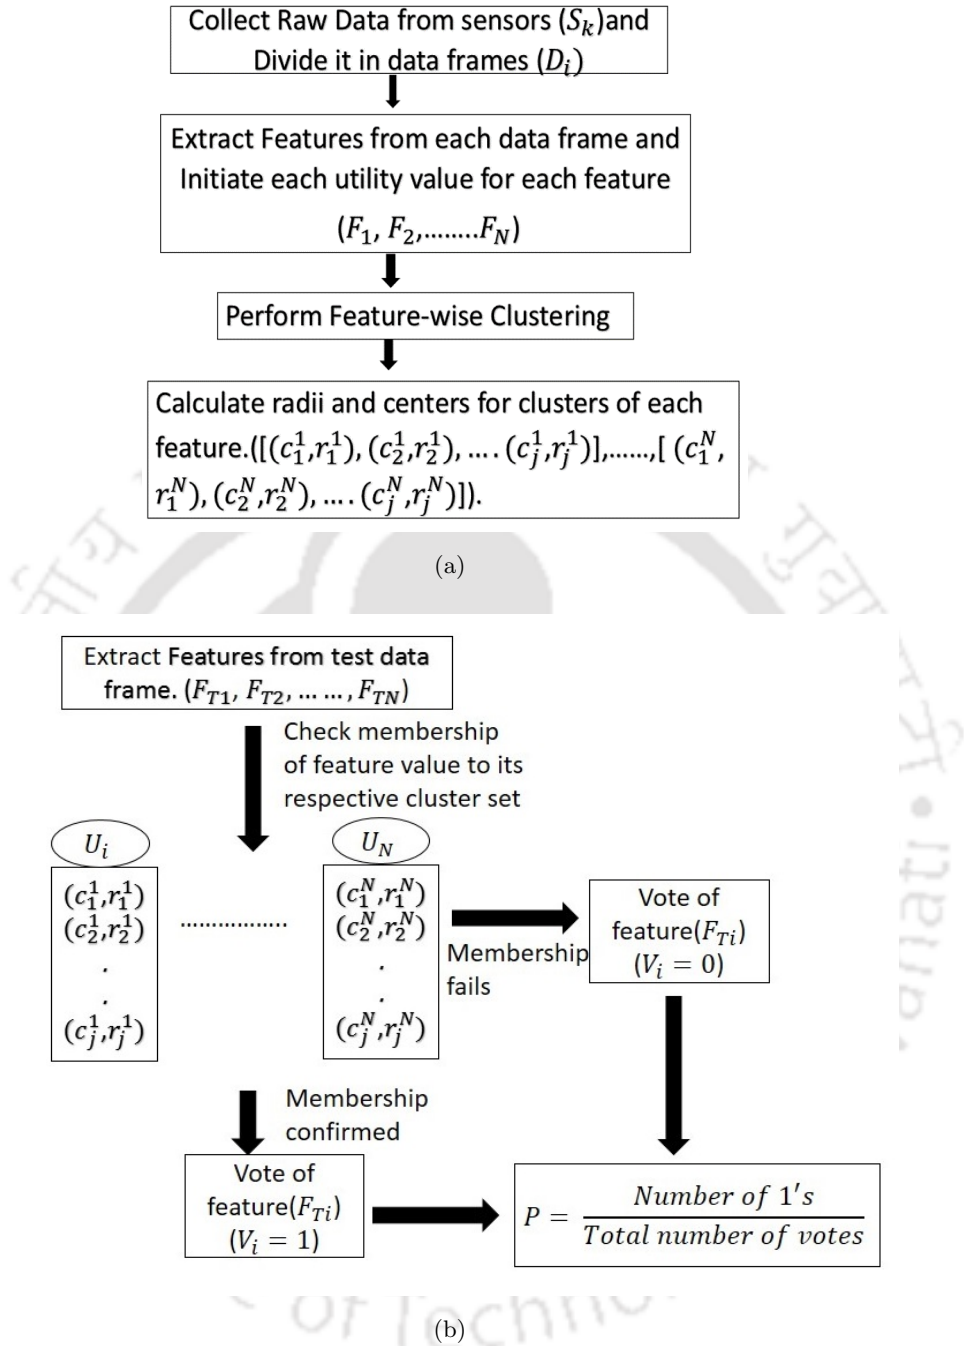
Collect Raw Data from sensors ($S_k$)and Divide it in data frames ($D_i$)

Extract Features from each data frame and Initiate each utility value for each feature ($F_1$, $F_2$,........$F_N$)

Perform Feature-wise Clustering

Calculate radii and centers for clusters of each feature.([($c_1^1$,$r_1^1$), ($c_2^1$,$r_2^1$), .... ($c_j^1$,$r_j^1$)],......,[ ($c_1^N$, $r_1^N$), ($c_2^N$,$r_2^N$), .... ($c_j^N$,$r_j^N$)]).

(a)

Extract Features from test data frame. ($F_{T1}$, $F_{T2}$, ... ... , $F_{TN}$)

Check membership of feature value to its respective cluster set

$U_i$

($c_1^1$,$r_1^1$)
($c_2^1$,$r_2^1$)
.
.
($c_j^1$,$r_j^1$)

...............

$U_N$

($c_1^N$,$r_1^N$)
($c_2^N$,$r_2^N$)
.
.
($c_j^N$,$r_j^N$)

Membership fails

Vote of feature($F_{Ti}$) ($V_i = 0$)

Membership confirmed

Vote of feature($F_{Ti}$) ($V_i = 1$)

$P = \frac{Number\ of\ 1's}{Total\ number\ of\ votes}$

(b)

of Techno